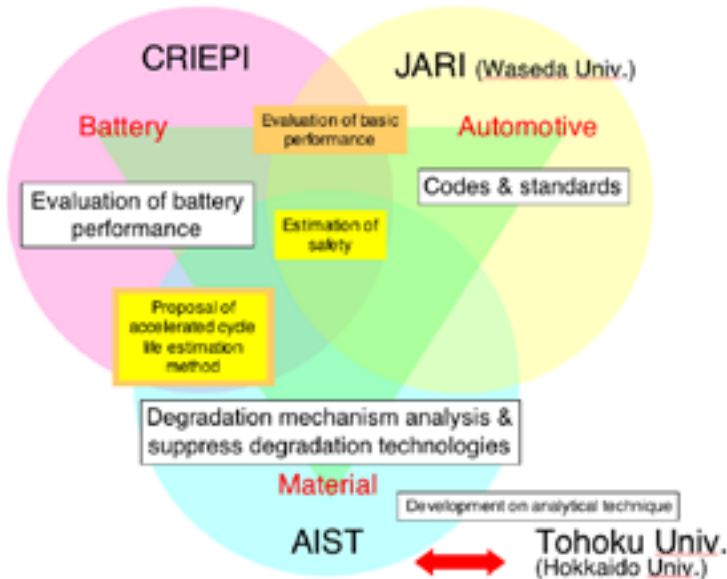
CRIEPI

JARI (Waseda Univ.)

Battery

Evaluation of basic performance

Automotive

Evaluation of battery performance

Codes & standards

Estimation of safety

Proposal of accelerated cycle life estimation method

Degradation mechanism analysis & suppress degradation technologies

Material

Development on analytical technique

AIST

Tohoku Univ. (Hokkaido Univ.)